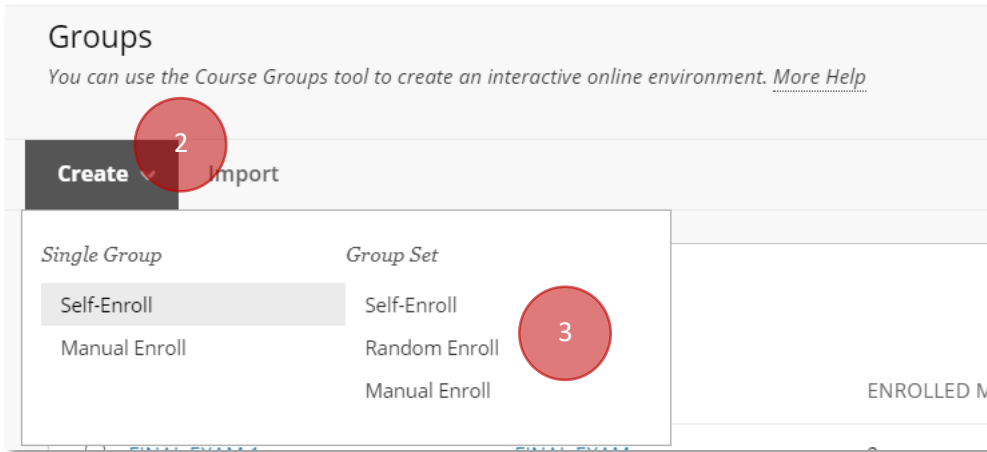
Groups

*You can use the Course Groups tool to create an interactive online environment.* More Help

Create 2 Import

*Single Group*

Self-Enroll

Manual Enroll

*Group Set*

Self-Enroll

Random Enroll

Manual Enroll

3

ENROLLED M

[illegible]